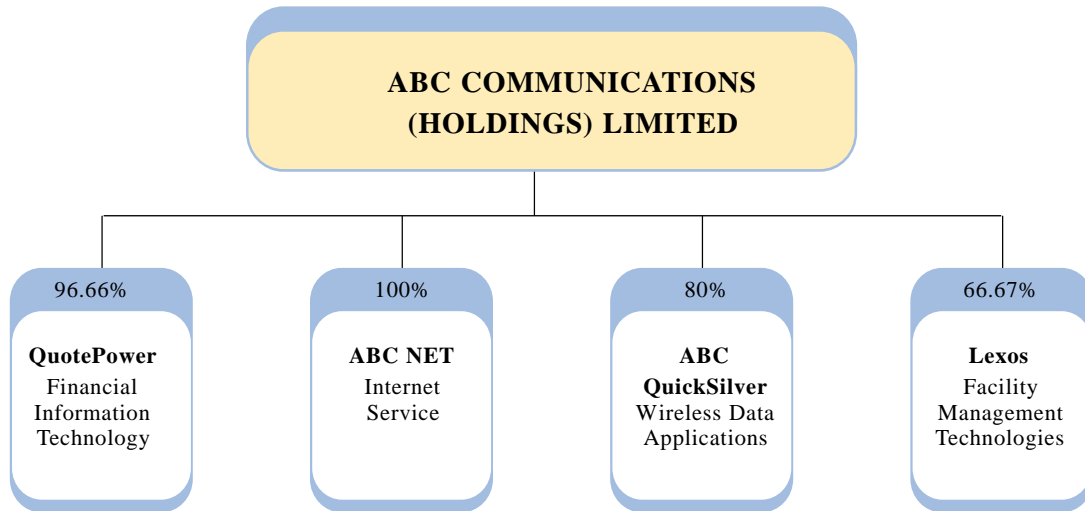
ABC COMMUNICATIONS (HOLDINGS) LIMITED

96.66%

QuotePower
Financial Information Technology

100%

ABC NET
Internet Service

80%

ABC QuickSilver
Wireless Data Applications

66.67%

Lexos
Facility Management Technologies